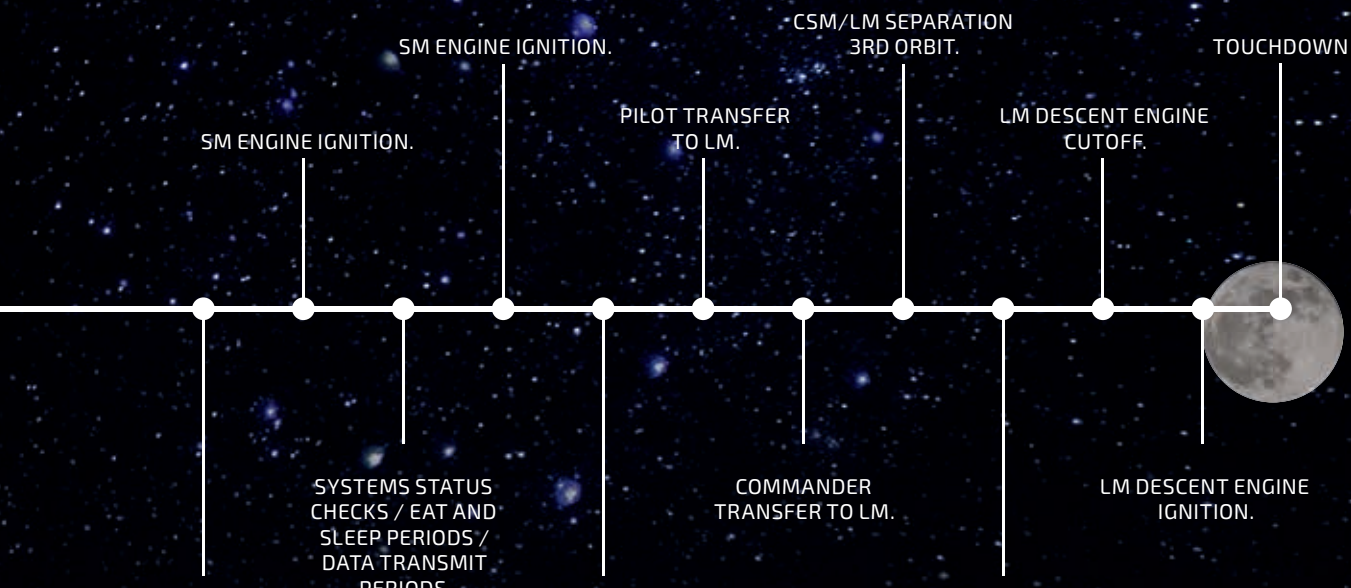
SM ENGINE IGNITION.

CSM/LM SEPARATION 3RD ORBIT.

TOUCHDOWN

SM ENGINE IGNITION.

PILOT TRANSFER TO LM.

LM DESCENT ENGINE CUTOFF.

SYSTEMS STATUS CHECKS / EAT AND SLEEP PERIODS / DATA TRANSMIT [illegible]

COMMANDER TRANSFER TO LM.

LM DESCENT ENGINE IGNITION.